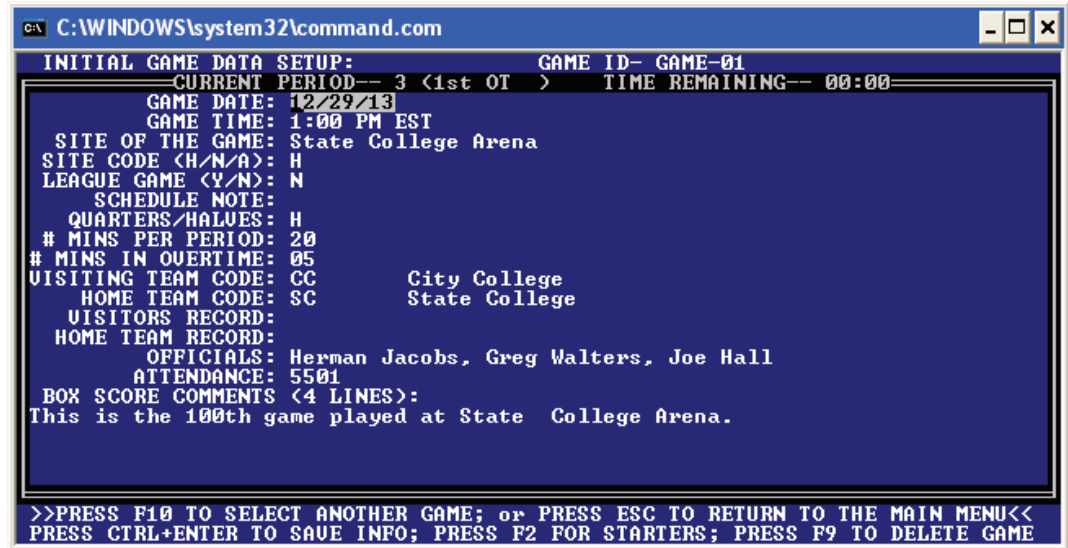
C:\WINDOWS\system32\command.com

INITIAL GAME DATA SETUP: GAME ID- GAME-01
CURRENT PERIOD-- 3 (1st OT ) TIME REMAINING-- 00:00

GAME DATE: 12/29/13
GAME TIME: 1:00 PM EST
SITE OF THE GAME: State College Arena
SITE CODE (H/N/A): H
LEAGUE GAME (Y/N): N
SCHEDULE NOTE:
QUARTERS/HALVES: H
# MINS PER PERIOD: 20
# MINS IN OVERTIME: 05
VISITING TEAM CODE: CC City College
HOME TEAM CODE: SC State College
VISITORS RECORD:
HOME TEAM RECORD:
OFFICIALS: Herman Jacobs, Greg Walters, Joe Hall
ATTENDANCE: 5501
BOX SCORE COMMENTS (4 LINES):
This is the 100th game played at State College Arena.

>>PRESS F10 TO SELECT ANOTHER GAME; or PRESS ESC TO RETURN TO THE MAIN MENU<<
PRESS CTRL+ENTER TO SAVE INFO; PRESS F2 FOR STARTERS; PRESS F9 TO DELETE GAME